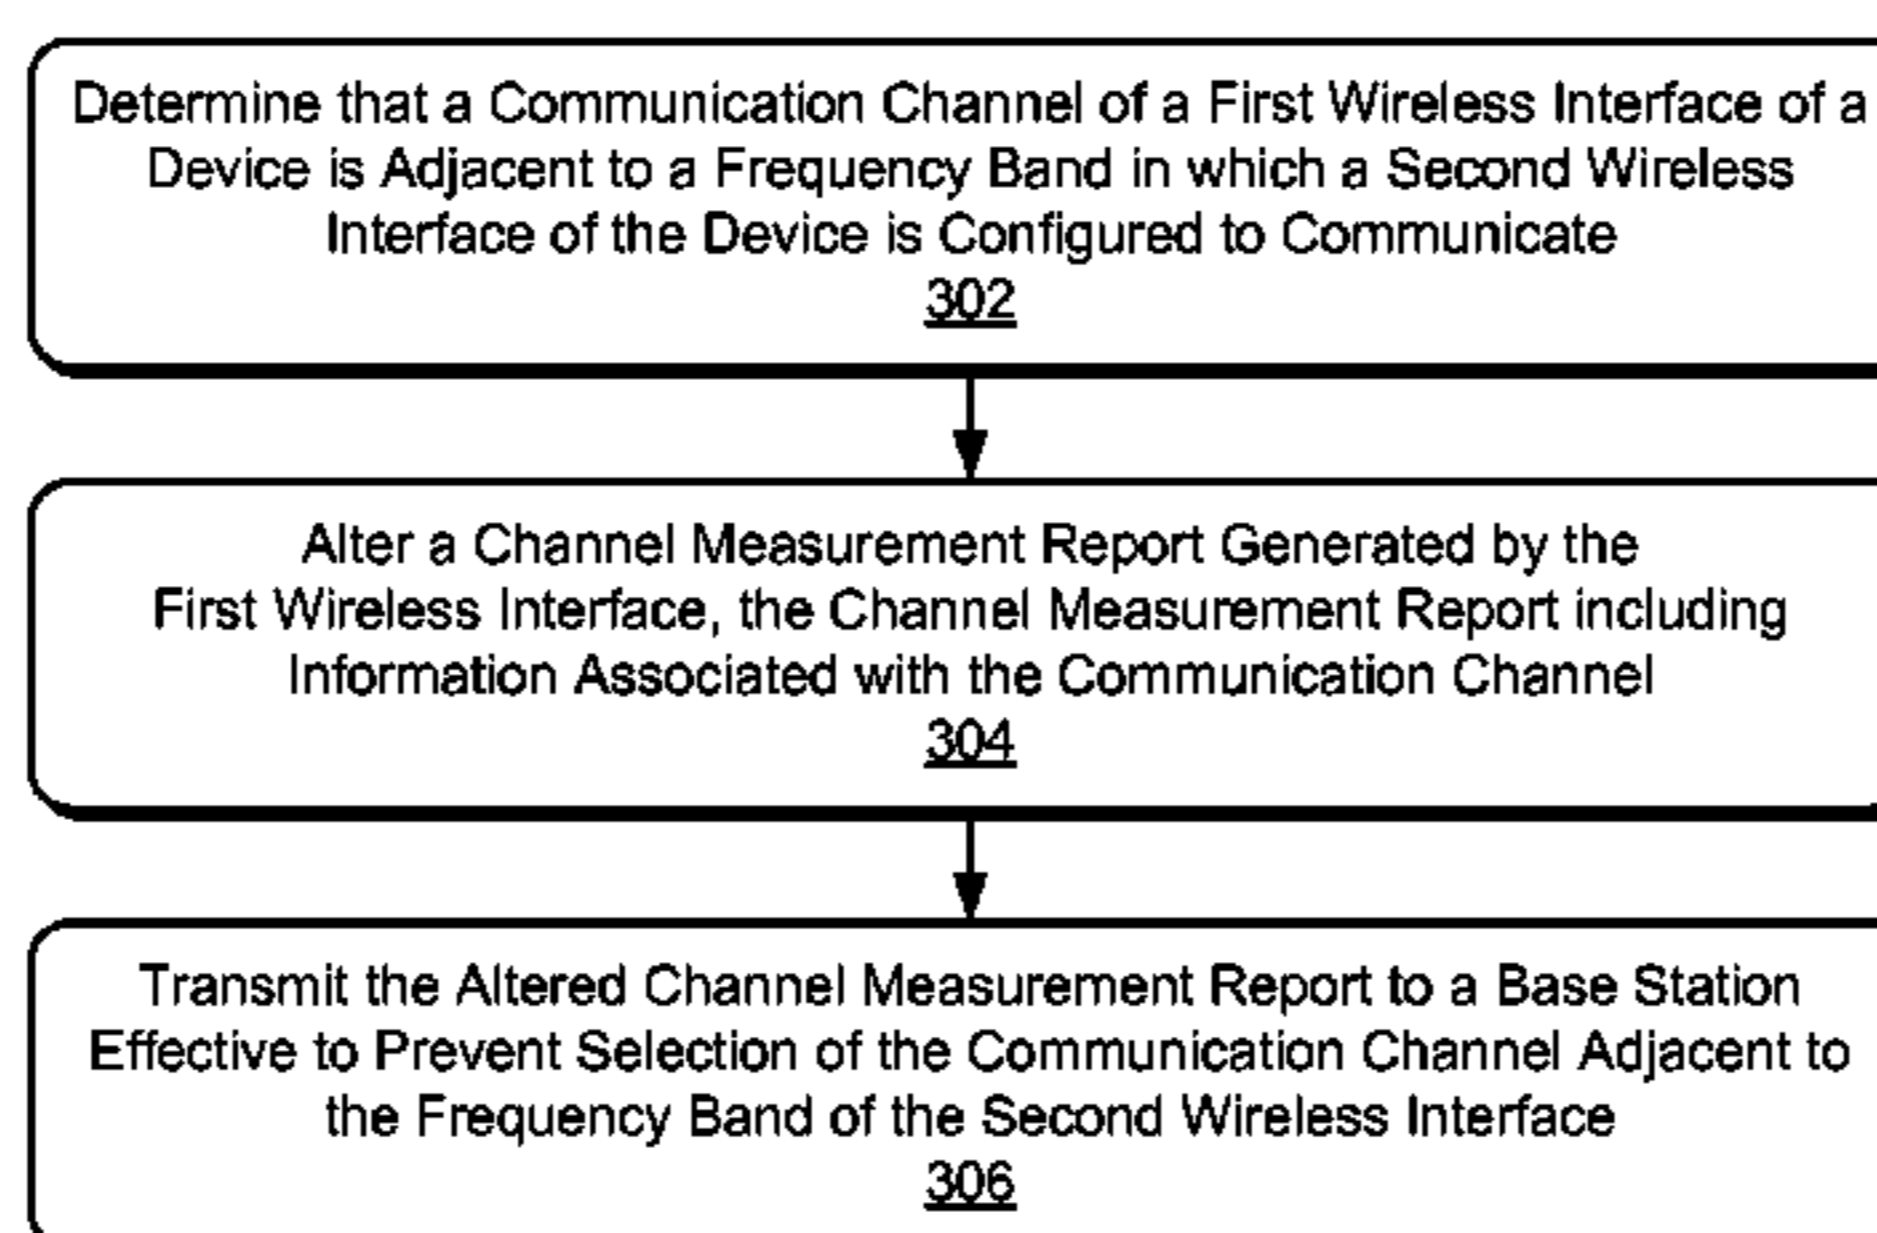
Determine that a Communication Channel of a First Wireless Interface of a Device is Adjacent to a Frequency Band in which a Second Wireless Interface of the Device is Configured to Communicate
302

Alter a Channel Measurement Report Generated by the First Wireless Interface, the Channel Measurement Report including Information Associated with the Communication Channel
304

Transmit the Altered Channel Measurement Report to a Base Station Effective to Prevent Selection of the Communication Channel Adjacent to the Frequency Band of the Second Wireless Interface
306